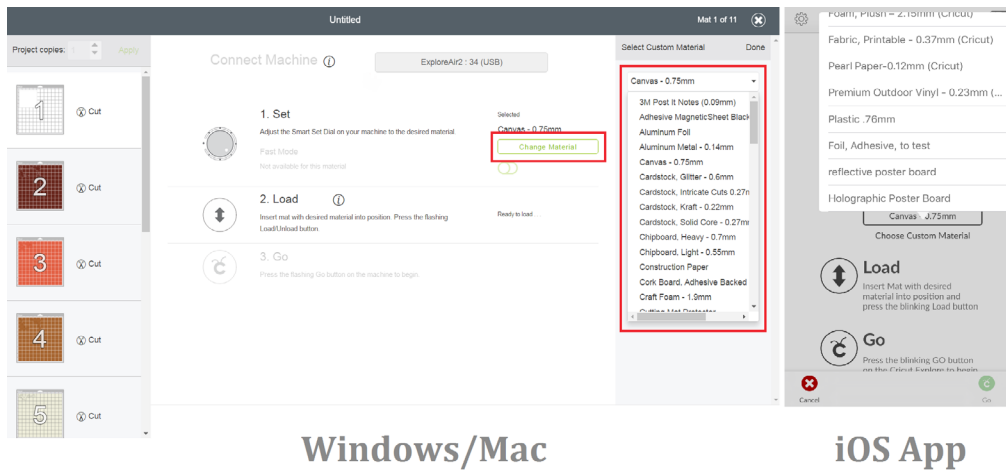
Untitled

Mat 1 of 11

Project copies: 1 Apply

1 Cut

2 Cut

3 Cut

4 Cut

5 Cut

Connect Machine

ExploreAir2 : 34 (USB)

1. Set

Adjust the Smart Set Dial on your machine to the desired material.

Selected

Canvas - 0.75mm

Change Material

Fast Mode

Not available for this material

2. Load

Insert mat with desired material into position. Press the flashing Load/Unload button.

Ready to load

3. Go

Press the flashing Go button on the machine to begin.

Select Custom Material

Done

Canvas - 0.75mm

3M Post It Notes (0.09mm)

Adhesive MagneticSheet Black

Aluminum Foil

Aluminum Metal - 0.14mm

Canvas - 0.75mm

Cardstock, Glitter - 0.6mm

Cardstock, Intricate Cuts 0.27m

Cardstock, Kraft - 0.22mm

Cardstock, Solid Core - 0.27m

Chipboard, Heavy - 0.7mm

Chipboard, Light - 0.55mm

Construction Paper

Cork Board, Adhesive Backed

Craft Foam - 1.9mm

Foam, Plush - 2.15mm (Cricut)

Fabric, Printable - 0.37mm (Cricut)

Pearl Paper-0.12mm (Cricut)

Premium Outdoor Vinyl - 0.23mm (...

Plastic .76mm

Foil, Adhesive, to test

reflective poster board

Holographic Poster Board

Canvas - 0.75mm

Choose Custom Material

Load

Insert Mat with desired material into position and press the blinking Load button

Go

Press the blinking GO button on the Cricut Explore to begin

Cancel

Go

Windows/Mac

iOS App